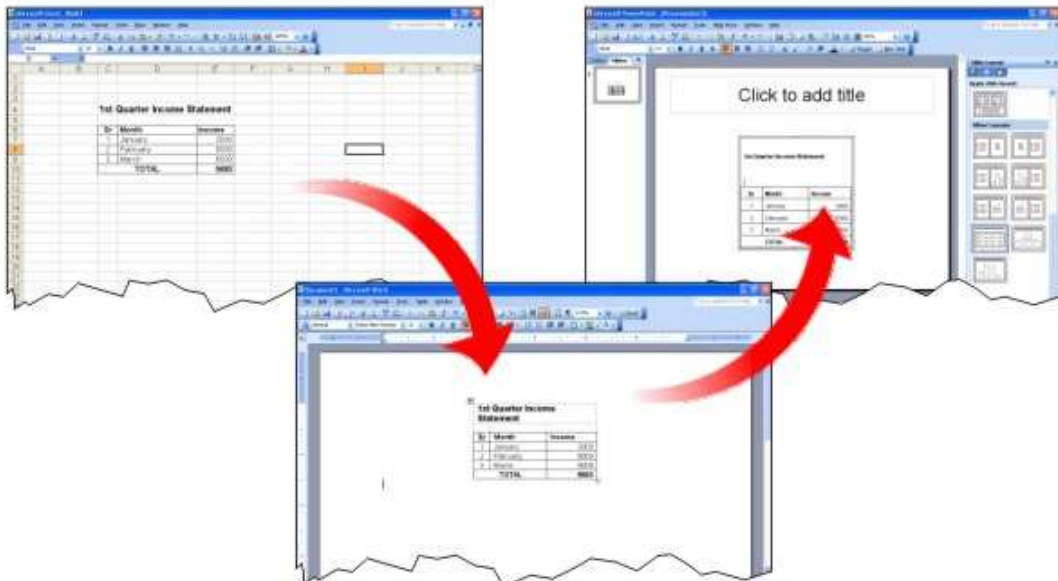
1st Quarter Income Statement

| Sr | Month | Income |
|---|---|---|
| 1 | January | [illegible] |
| 2 | February | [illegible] |
| 3 | March | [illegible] |
| | TOTAL | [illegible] |

Click to add title

1st Quarter Income Statement

| Sr | Month | Income |
|---|---|---|
| 1 | January | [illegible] |
| 2 | February | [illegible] |
| 3 | March | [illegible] |
| | TOTAL | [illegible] |

1st Quarter Income Statement

| Sr | Month | Income |
|---|---|---|
| 1 | January | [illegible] |
| 2 | February | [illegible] |
| 3 | March | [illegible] |
| | TOTAL | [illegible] |